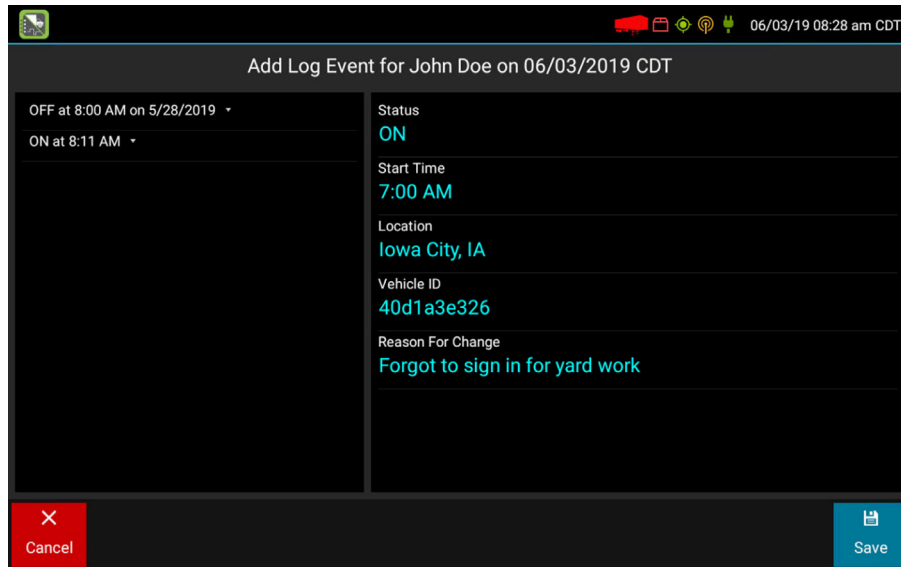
06/03/19 08:28 am CDT

Add Log Event for John Doe on 06/03/2019 CDT

OFF at 8:00 AM on 5/28/2019

ON at 8:11 AM

Status
ON

Start Time
7:00 AM

Location
Iowa City, IA

Vehicle ID
40d1a3e326

Reason For Change
Forgot to sign in for yard work

Cancel

Save